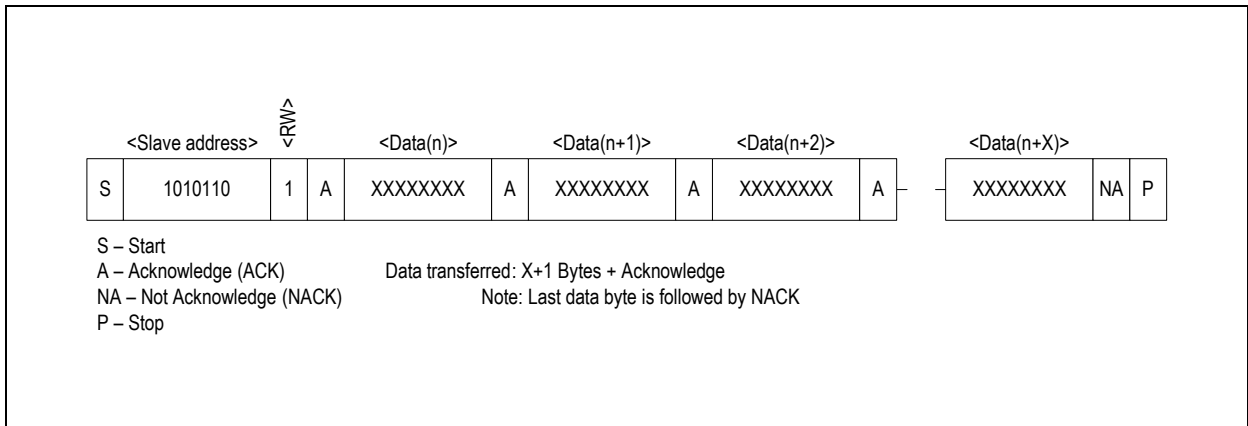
<Slave address> <RW> <Data(n)> <Data(n+1)> <Data(n+2)> <Data(n+X)>

| S | 1010110 | 1 | A | XXXXXXXX | A | XXXXXXXX | A | XXXXXXXX | A | XXXXXXXX | NA | P |
|---|---|---|---|---|---|---|---|---|---|---|---|---|

S – Start
A – Acknowledge (ACK)
NA – Not Acknowledge (NACK)
P – Stop

Data transferred: X+1 Bytes + Acknowledge
Note: Last data byte is followed by NACK